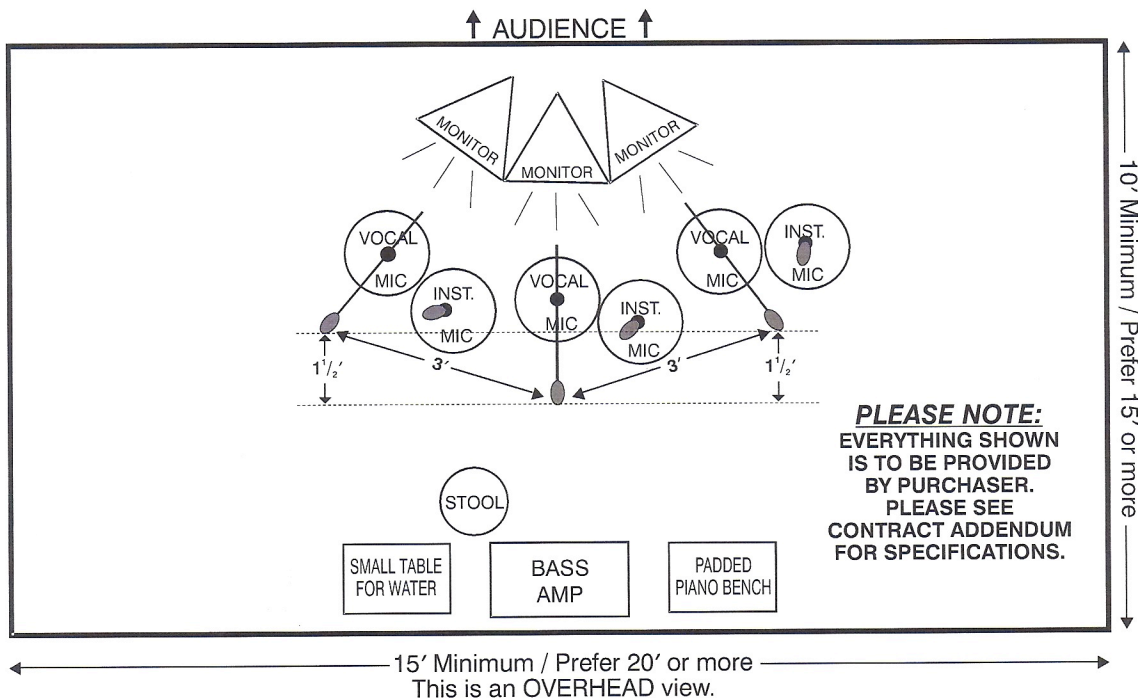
AUDIENCE

MONITOR
MONITOR
MONITOR

VOCAL MIC
INST. MIC
VOCAL MIC
INST. MIC
VOCAL MIC
INST. MIC

$1\frac{1}{2}'$
3'
3'
$1\frac{1}{2}'$

PLEASE NOTE:
EVERYTHING SHOWN IS TO BE PROVIDED BY PURCHASER. PLEASE SEE CONTRACT ADDENDUM FOR SPECIFICATIONS.

STOOL

SMALL TABLE FOR WATER
BASS AMP
PADDED PIANO BENCH

10′ Minimum / Prefer 15′ or more

15′ Minimum / Prefer 20′ or more
This is an OVERHEAD view.